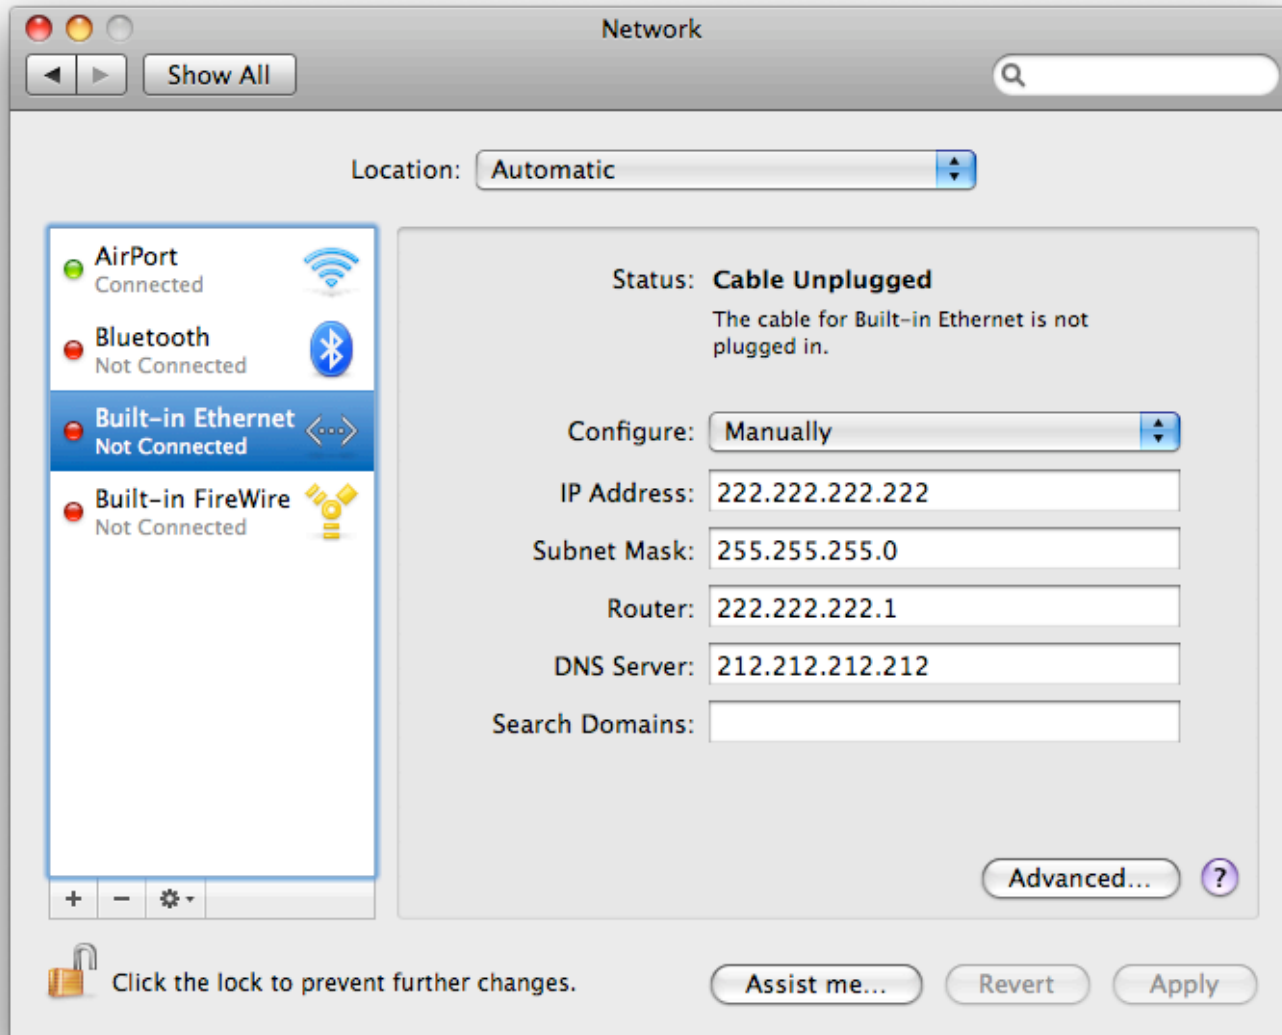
Network

Show All

Location: Automatic

AirPort
Connected

Bluetooth
Not Connected

Built-in Ethernet
Not Connected

Built-in FireWire
Not Connected

+ −

Status: Cable Unplugged

The cable for Built-in Ethernet is not plugged in.

Configure: Manually

IP Address: 222.222.222.222

Subnet Mask: 255.255.255.0

Router: 222.222.222.1

DNS Server: 212.212.212.212

Search Domains:

Advanced...

?

Click the lock to prevent further changes.

Assist me...

Revert

Apply